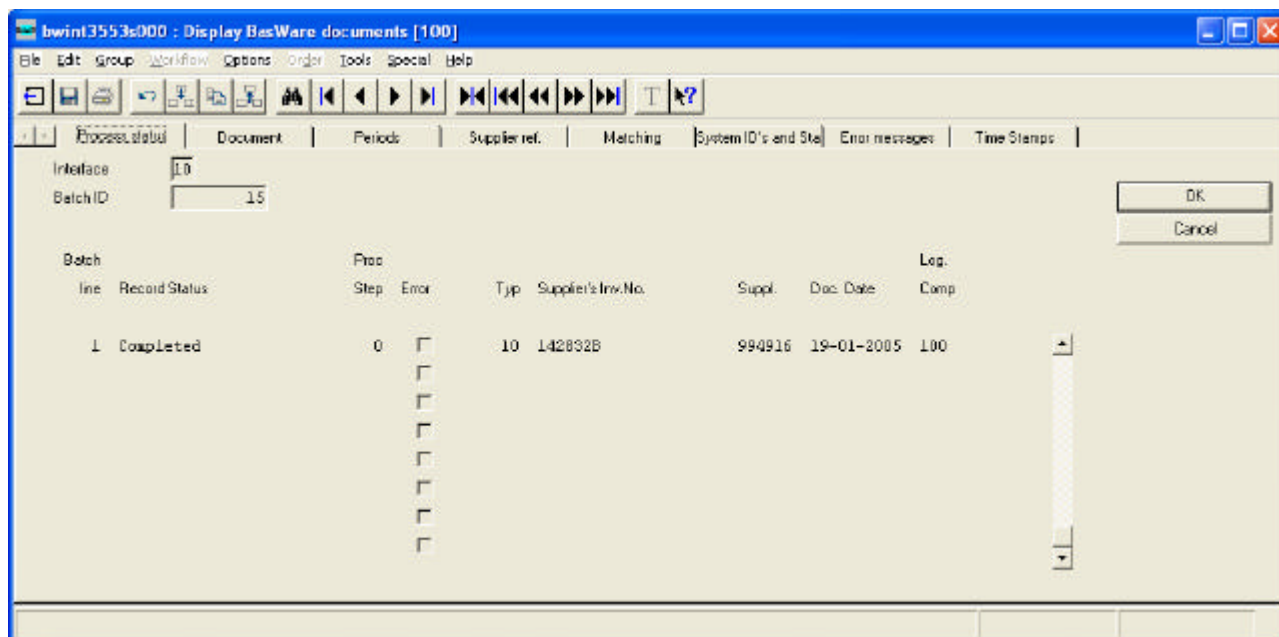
bwint3553s000 : Display BasWare documents [100]

File Edit Group Workflow Options Order Tools Special Help

Process status | Document | Periods | Supplier ref. | Matching | System ID's and Sta | Error messages | Time Stamps

Interface 10
Batch ID 15

OK
Cancel

| Batch line | Record Status | Proc Step | Error | Typ | Supplier's Inv.No. | Suppl. | Doc. Date | Log. Comp |
|---|---|---|---|---|---|---|---|---|
| 1 | Completed | 0 | | 10 | 142832B | 994916 | 19-01-2005 | 100 |